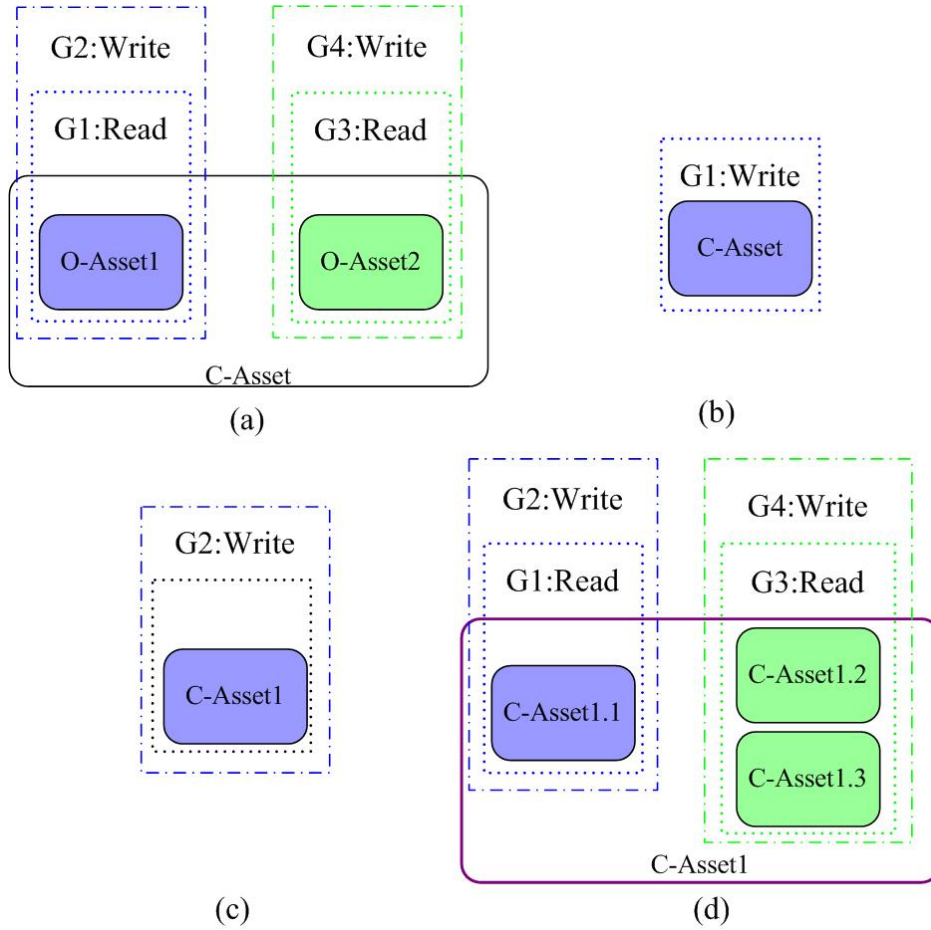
G2:Write

G1:Read

O-Asset1

G4:Write

G3:Read

O-Asset2

C-Asset

(a)

G1:Write

C-Asset

(b)

G2:Write

C-Asset1

(c)

G2:Write

G1:Read

C-Asset1.1

G4:Write

G3:Read

C-Asset1.2

C-Asset1.3

C-Asset1

(d)